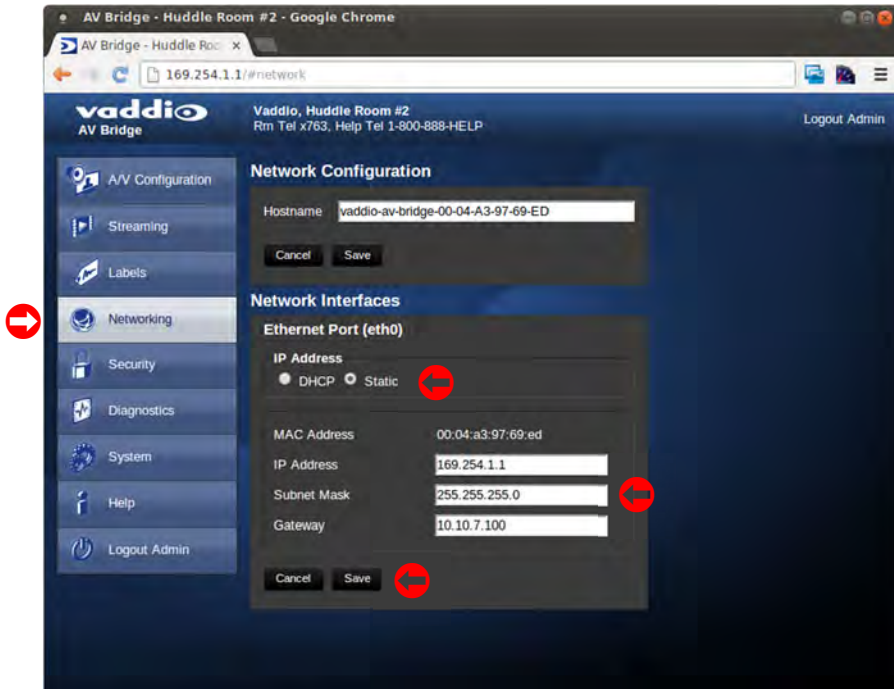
AV Bridge - Huddle Room #2 - Google Chrome

AV Bridge - Huddle Roo ×

169.254.1.1/#network

vaddio
AV Bridge

Vaddio, Huddle Room #2
Rm Tel x763, Help Tel 1-800-888-HELP

Logout Admin

A/V Configuration

Streaming

Labels

Networking

Security

Diagnostics

System

Help

Logout Admin

Network Configuration

Hostname vaddio-av-bridge-00-04-A3-97-69-ED

Cancel Save

Network Interfaces

Ethernet Port (eth0)

IP Address
DHCP Static

| | |
|---|---|
| MAC Address | 00:04:a3:97:69:ed |
| IP Address | 169.254.1.1 |
| Subnet Mask | 255.255.255.0 |
| Gateway | 10.10.7.100 |

Cancel Save